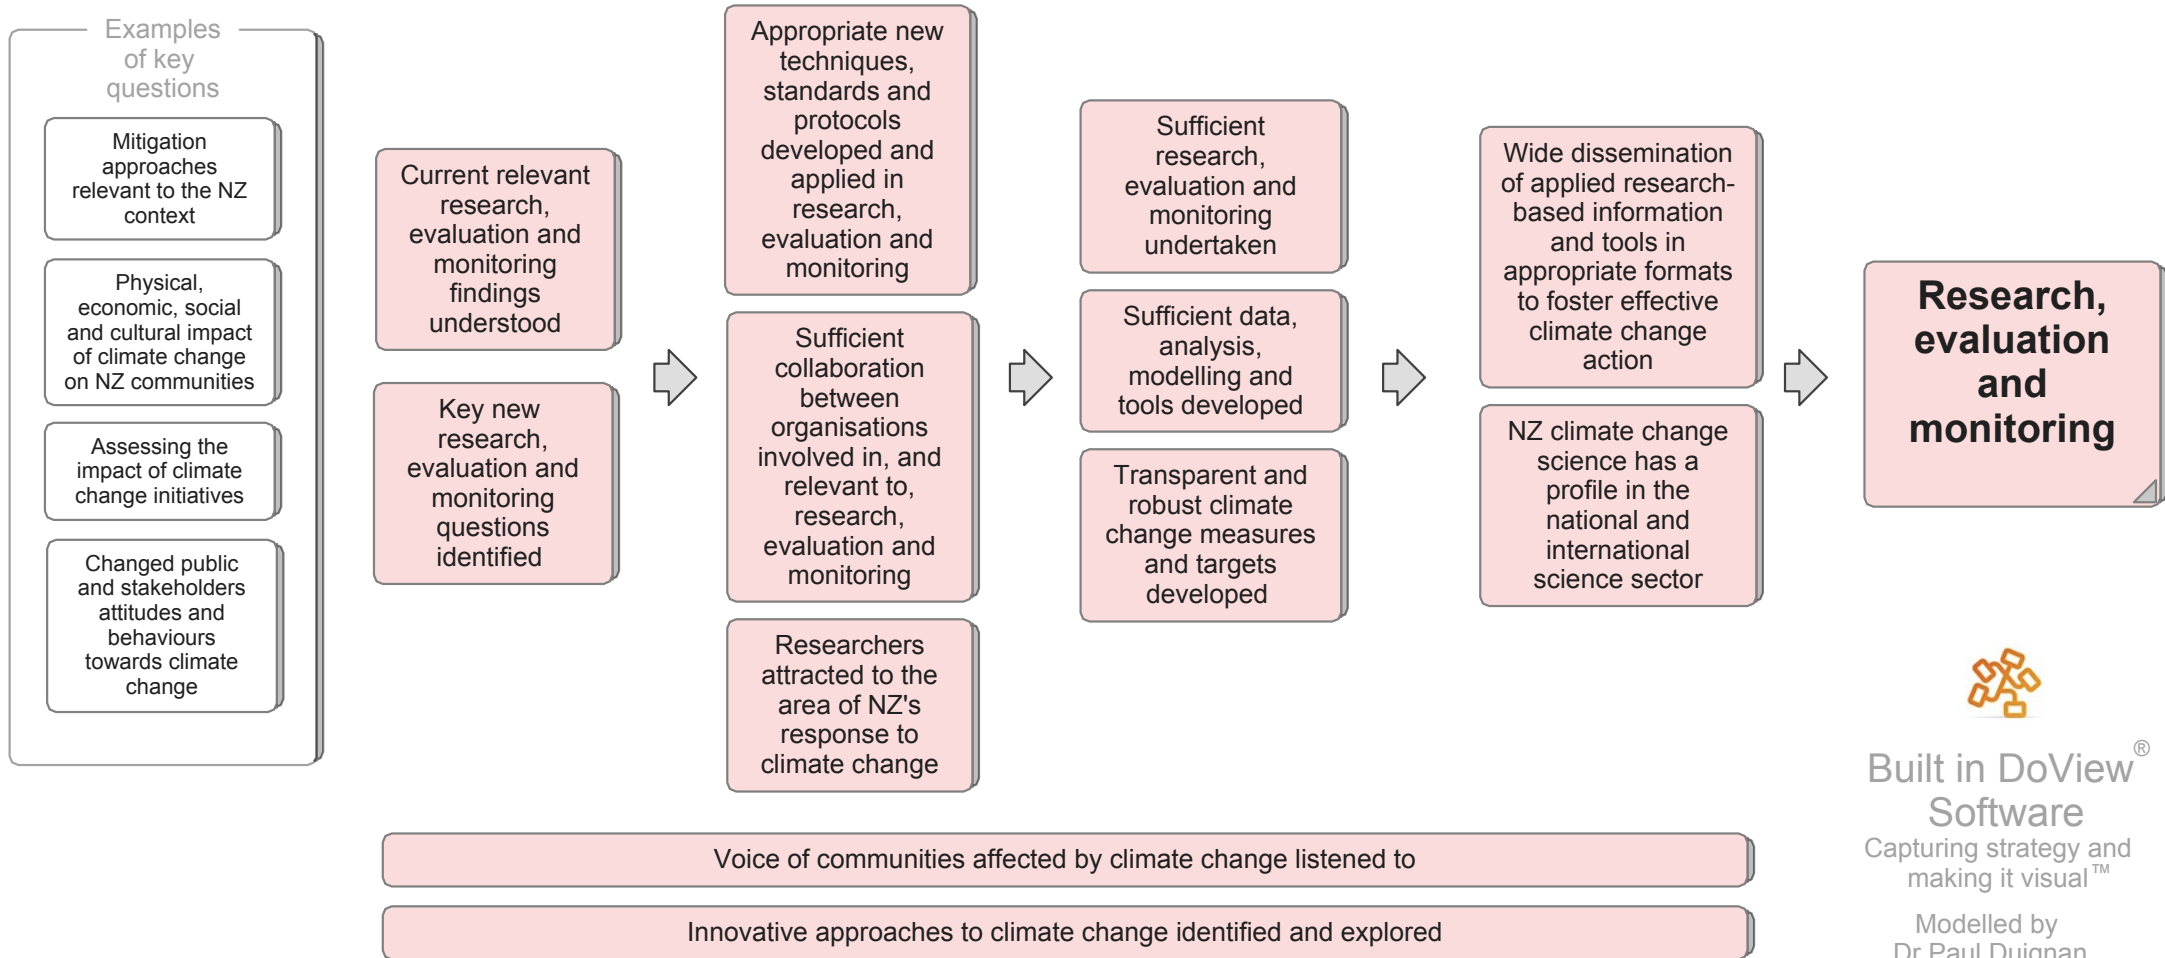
Examples of key questions

Mitigation approaches relevant to the NZ context

Physical, economic, social and cultural impact of climate change on NZ communities

Assessing the impact of climate change initiatives

Changed public and stakeholders attitudes and behaviours towards climate change

Current relevant research, evaluation and monitoring findings understood

Key new research, evaluation and monitoring questions identified

Appropriate new techniques, standards and protocols developed and applied in research, evaluation and monitoring

Sufficient collaboration between organisations involved in, and relevant to, research, evaluation and monitoring

Researchers attracted to the area of NZ's response to climate change

Sufficient research, evaluation and monitoring undertaken

Sufficient data, analysis, modelling and tools developed

Transparent and robust climate change measures and targets developed

Wide dissemination of applied research-based information and tools in appropriate formats to foster effective climate change action

NZ climate change science has a profile in the national and international science sector

Research, evaluation and monitoring

Voice of communities affected by climate change listened to

Innovative approaches to climate change identified and explored

Built in DoView® Software
Capturing strategy and making it visual™

Modelled by
Dr Paul Duignan